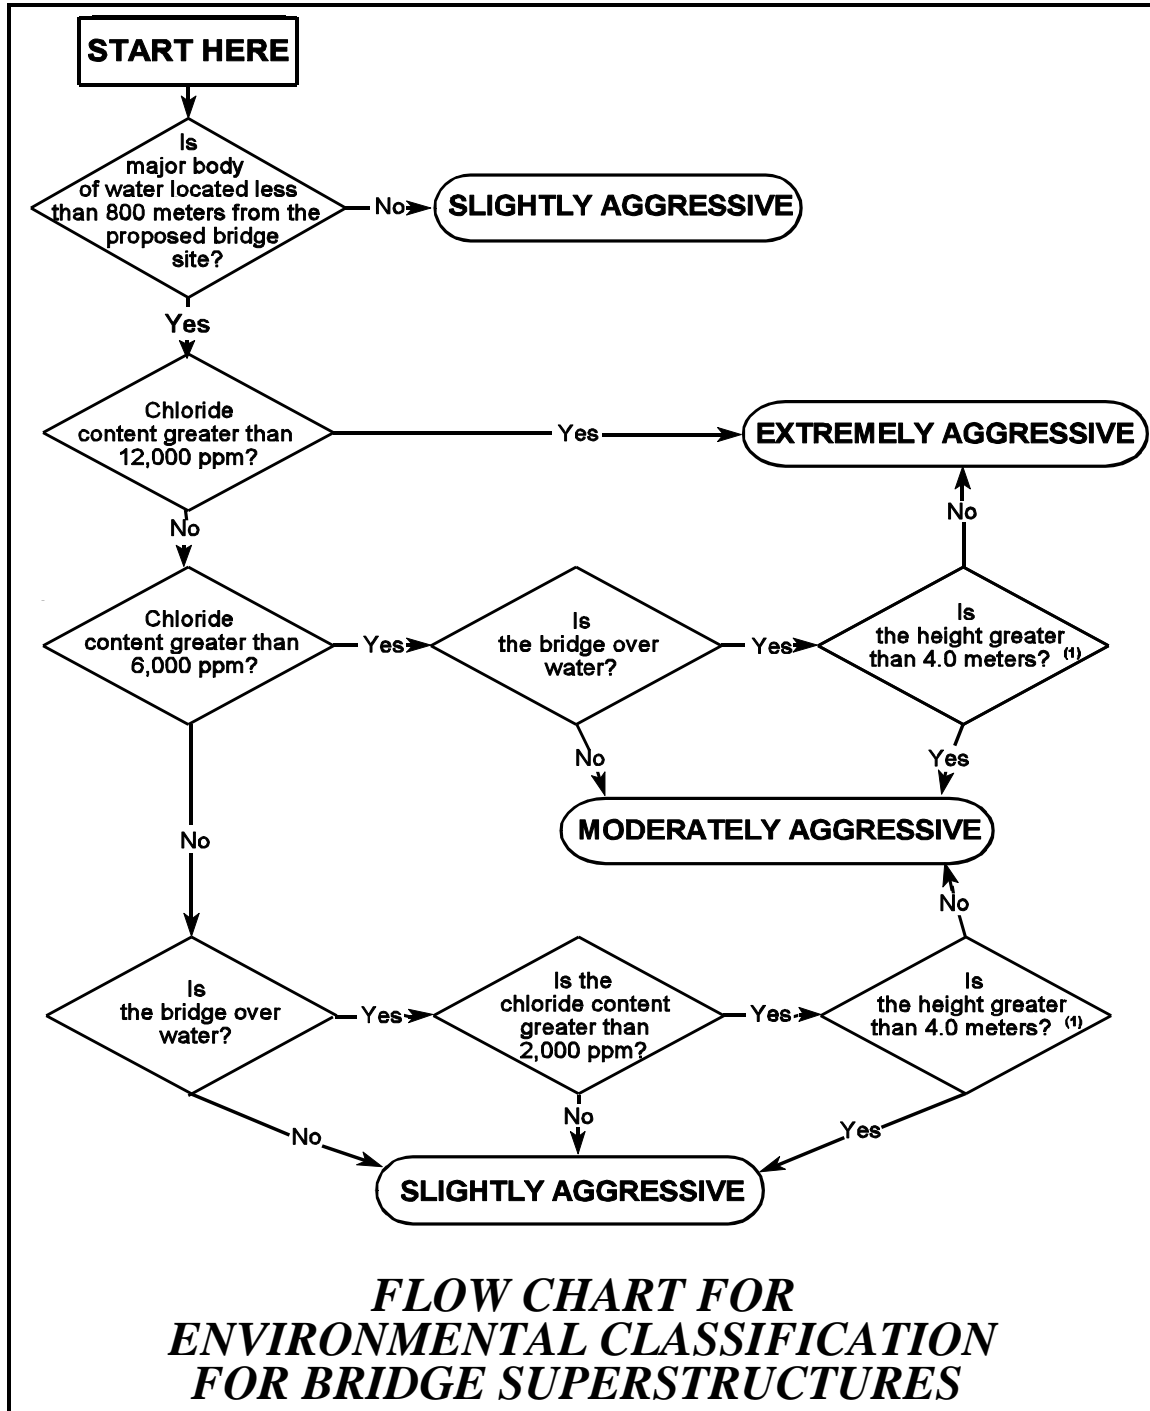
START HERE

Is major body of water located less than 800 meters from the proposed bridge site?

No

SLIGHTLY AGGRESSIVE

Yes

Chloride content greater than 12,000 ppm?

Yes

EXTREMELY AGGRESSIVE

No

No

Chloride content greater than 6,000 ppm?

Yes

Is the bridge over water?

Yes

Is the height greater than 4.0 meters? $^{(1)}$

No

Yes

MODERATELY AGGRESSIVE

No

No

Is the bridge over water?

Yes

Is the chloride content greater than 2,000 ppm?

Yes

Is the height greater than 4.0 meters? $^{(1)}$

No

No

Yes

SLIGHTLY AGGRESSIVE

FLOW CHART FOR ENVIRONMENTAL CLASSIFICATION FOR BRIDGE SUPERSTRUCTURES